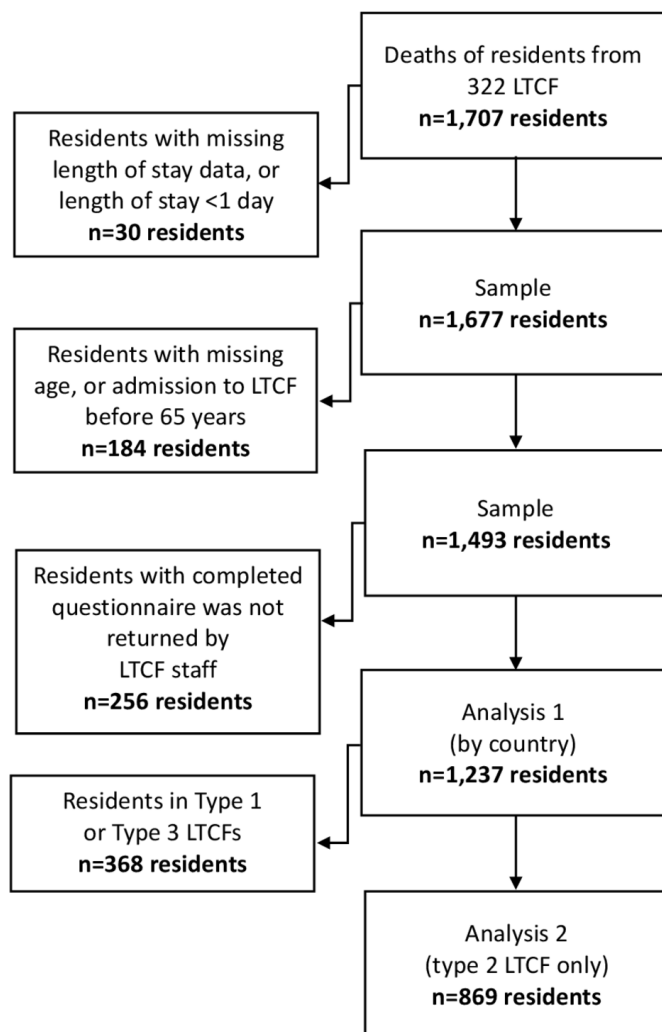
Deaths of residents from 322 LTCF
**n=1,707 residents**

Residents with missing length of stay data, or length of stay <1 day
**n=30 residents**

Sample
**n=1,677 residents**

Residents with missing age, or admission to LTCF before 65 years
**n=184 residents**

Sample
**n=1,493 residents**

Residents with completed questionnaire was not returned by LTCF staff
**n=256 residents**

Analysis 1
(by country)
**n=1,237 residents**

Residents in Type 1 or Type 3 LTCFs
**n=368 residents**

Analysis 2
(type 2 LTCF only)
**n=869 residents**